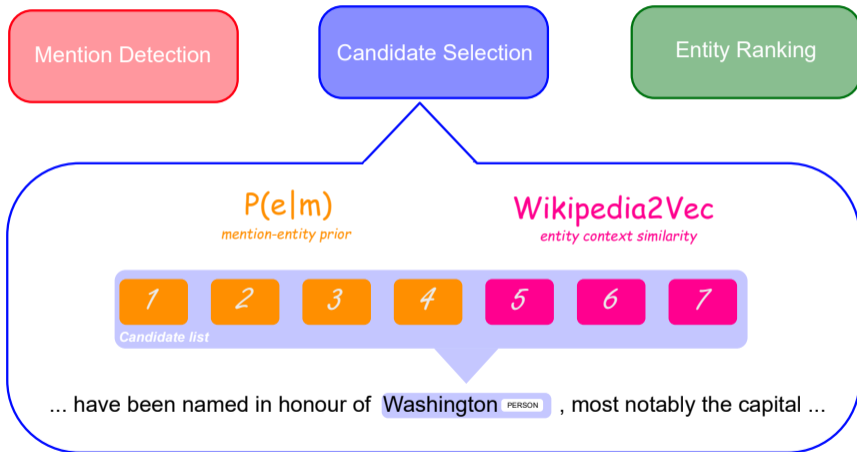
Mention Detection

Candidate Selection

Entity Ranking

P(e|m)
mention-entity prior

Wikipedia2Vec
entity context similarity

1 2 3 4 5 6 7

Candidate list

... have been named in honour of Washington PERSON , most notably the capital ...